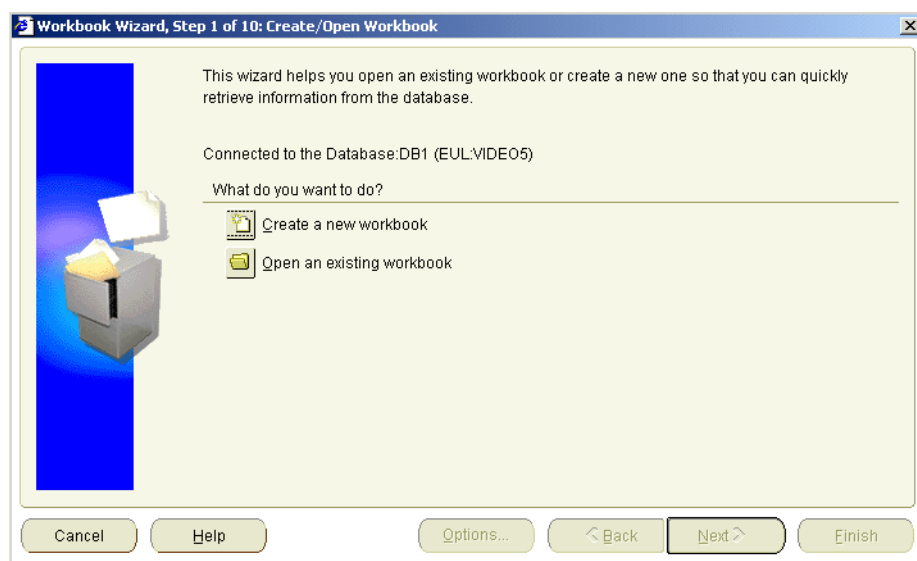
Workbook Wizard, Step 1 of 10: Create/Open Workbook

This wizard helps you open an existing workbook or create a new one so that you can quickly retrieve information from the database.

Connected to the Database:DB1 (EUL:VIDEO5)

What do you want to do?

Create a new workbook

Open an existing workbook

Cancel

Help

Options...

< Back

Next >

Finish